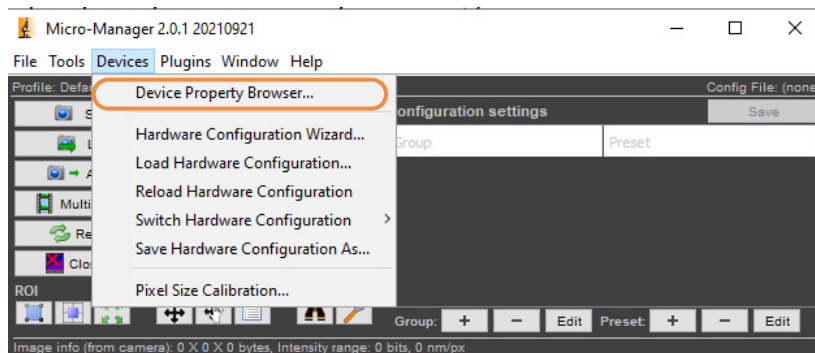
Micro-Manager 2.0.1 20210921

File Tools Devices Plugins Window Help

Profile: Defa

Config File: (none

S

L

A

Multi

Re

Clo

ROI

Device Property Browser...

Hardware Configuration Wizard...

Load Hardware Configuration...

Reload Hardware Configuration

Switch Hardware Configuration

Save Hardware Configuration As...

Pixel Size Calibration...

onfiguration settings

Save

Group

Preset

Group: + − Edit Preset: + − Edit

Image info (from camera): 0 X 0 X 0 bytes, Intensity range: 0 bits, 0 nm/px